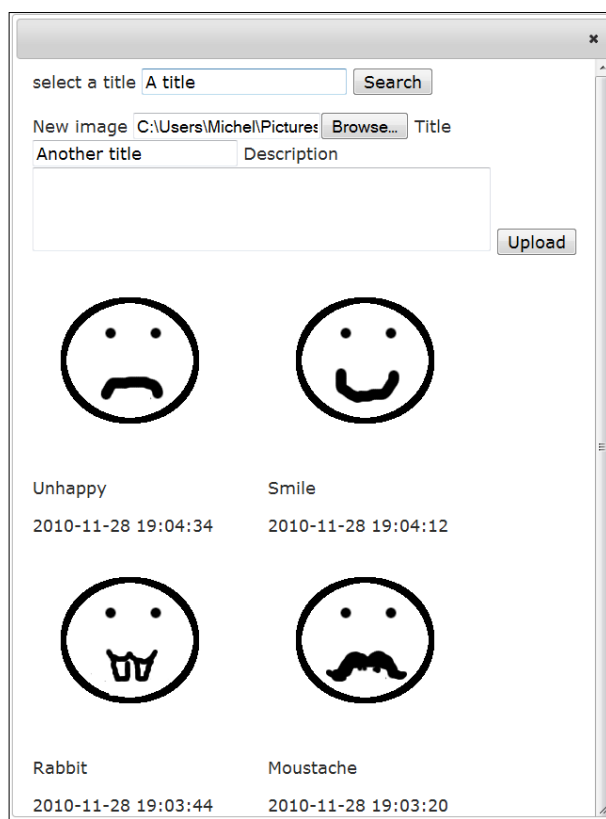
×

select a title A title Search

New image C:\Users\Michel\Pictures Browse... Title

Another title Description

Upload

Unhappy

2010-11-28 19:04:34

Smile

2010-11-28 19:04:12

Rabbit

2010-11-28 19:03:44

Moustache

2010-11-28 19:03:20